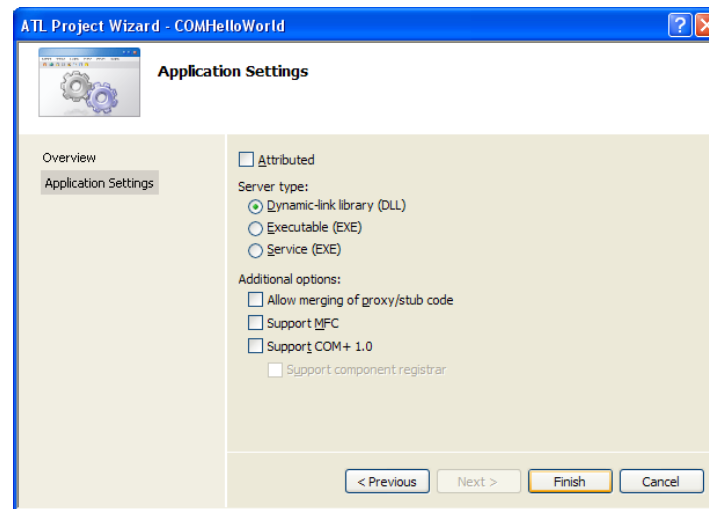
ATL Project Wizard - COMHelloWorld

?

Application Settings

Overview

Application Settings

Attributed

Server type:

Dynamic-link library (DLL)

Executable (EXE)

Service (EXE)

Additional options:

Allow merging of proxy/stub code

Support MFC

Support COM+ 1.0

Support component registrar

< Previous

Next >

Finish

Cancel